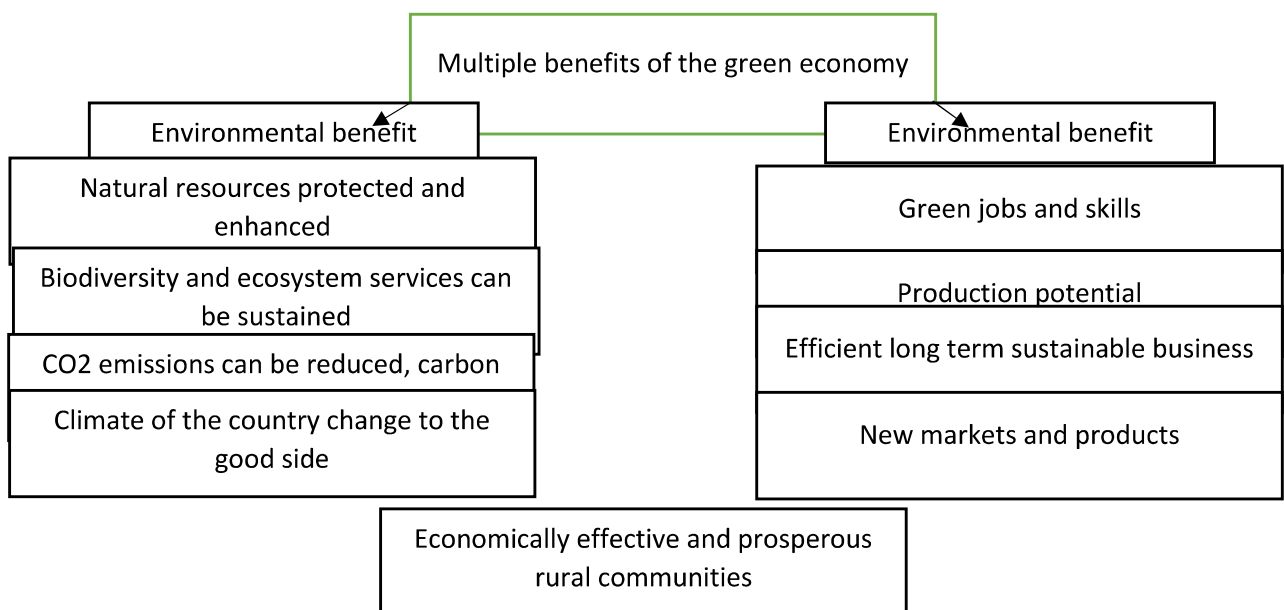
Multiple benefits of the green economy

Environmental benefit

Natural resources protected and enhanced

Biodiversity and ecosystem services can be sustained

CO2 emissions can be reduced, carbon

Climate of the country change to the good side

Environmental benefit

Green jobs and skills

Production potential

Efficient long term sustainable business

New markets and products

Economically effective and prosperous rural communities